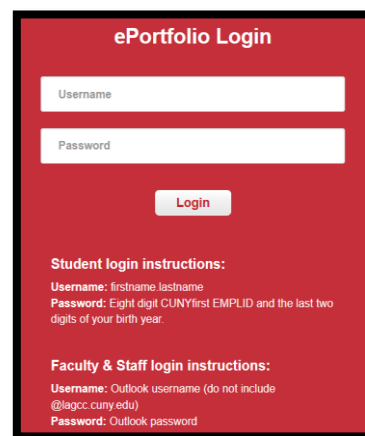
ePortfolio Login

Username

Password

Login

Student login instructions:

Username: firstname.lastname
Password: Eight digit CUNYfirst EMPLID and the last two digits of your birth year.

Faculty & Staff login instructions:

Username: Outlook username (do not include @lagcc.cuny.edu)
Password: Outlook password